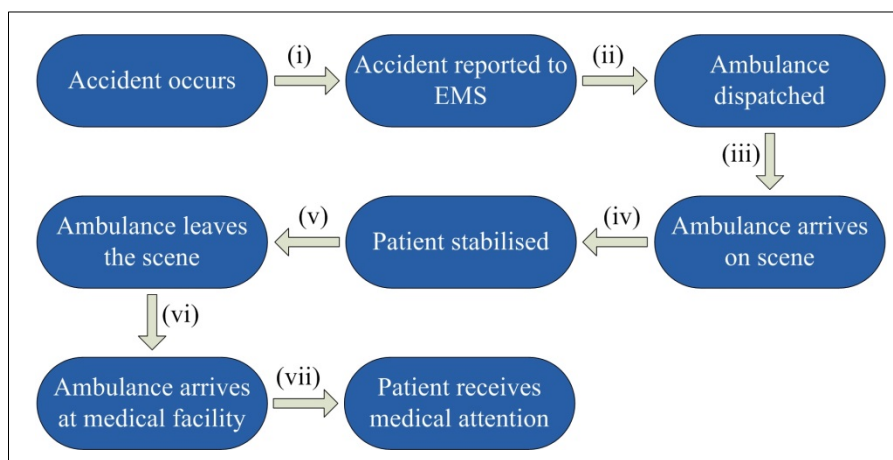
Accident occurs

(i)

Accident reported to EMS

(ii)

Ambulance dispatched

(iii)

Ambulance arrives on scene

(iv)

Patient stabilised

(v)

Ambulance leaves the scene

(vi)

Ambulance arrives at medical facility

(vii)

Patient receives medical attention